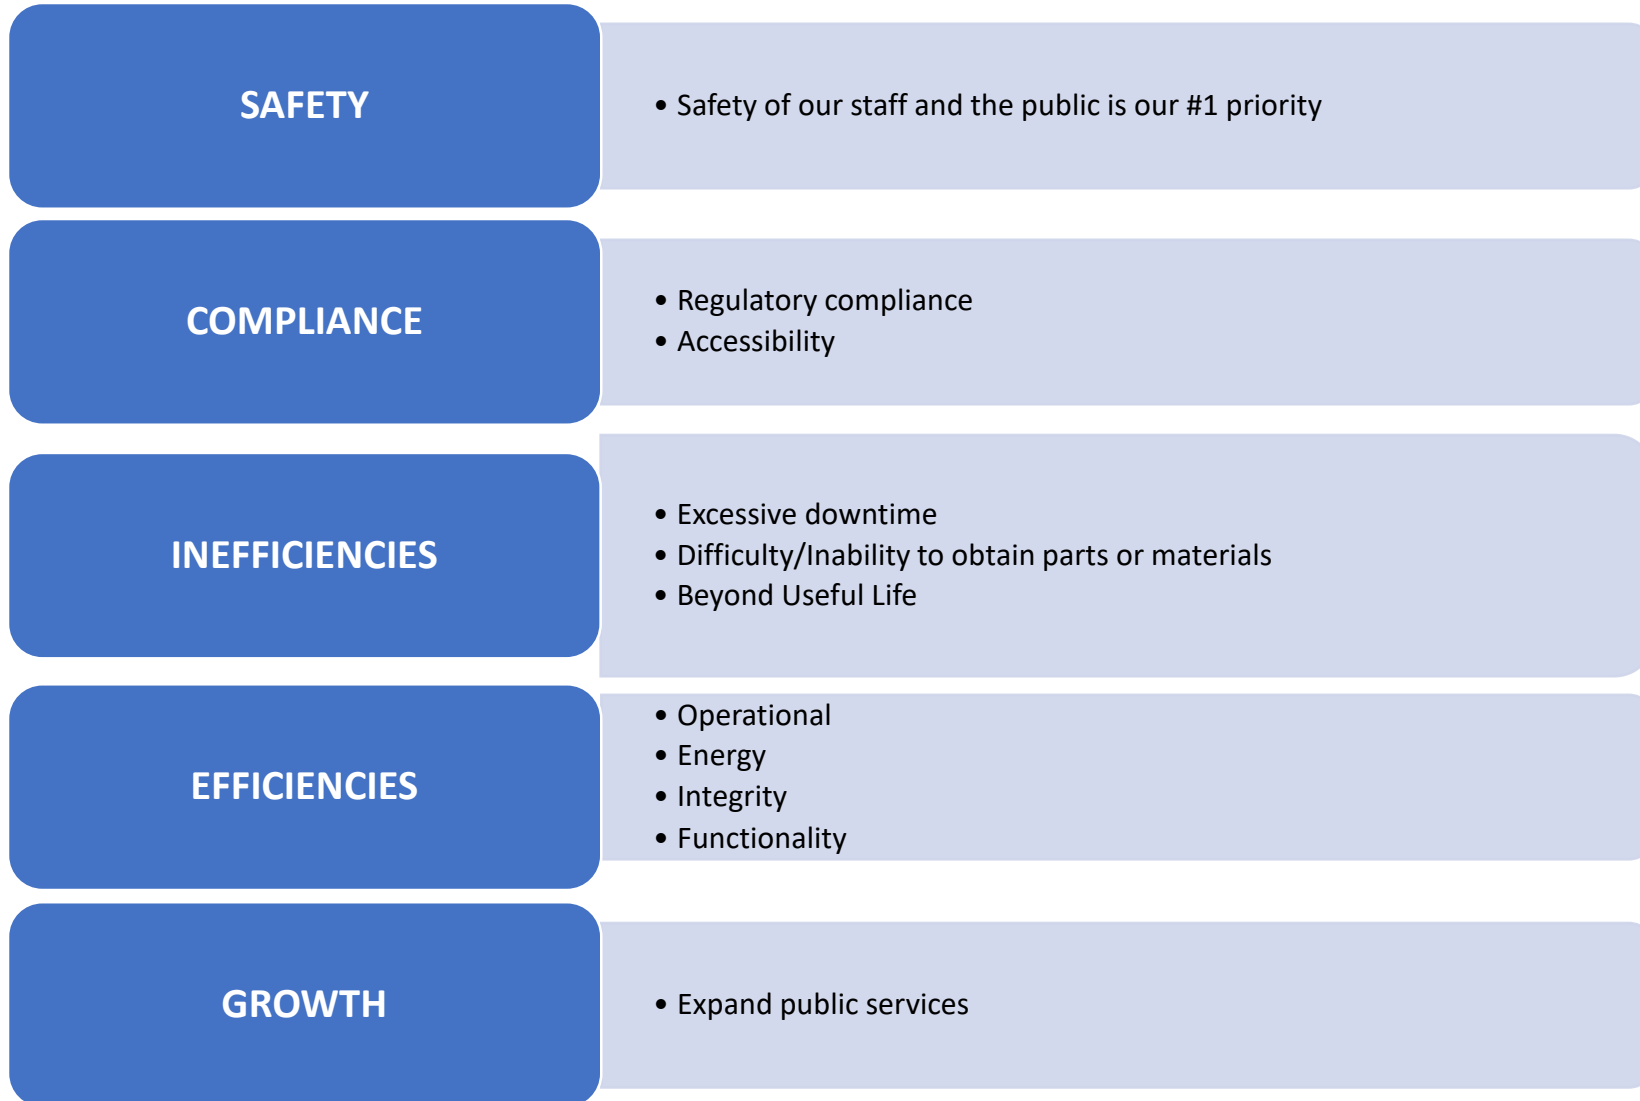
SAFETY

• Safety of our staff and the public is our #1 priority

COMPLIANCE

• Regulatory compliance
• Accessibility

INEFFICIENCIES

• Excessive downtime
• Difficulty/Inability to obtain parts or materials
• Beyond Useful Life

EFFICIENCIES

• Operational
• Energy
• Integrity
• Functionality

GROWTH

• Expand public services